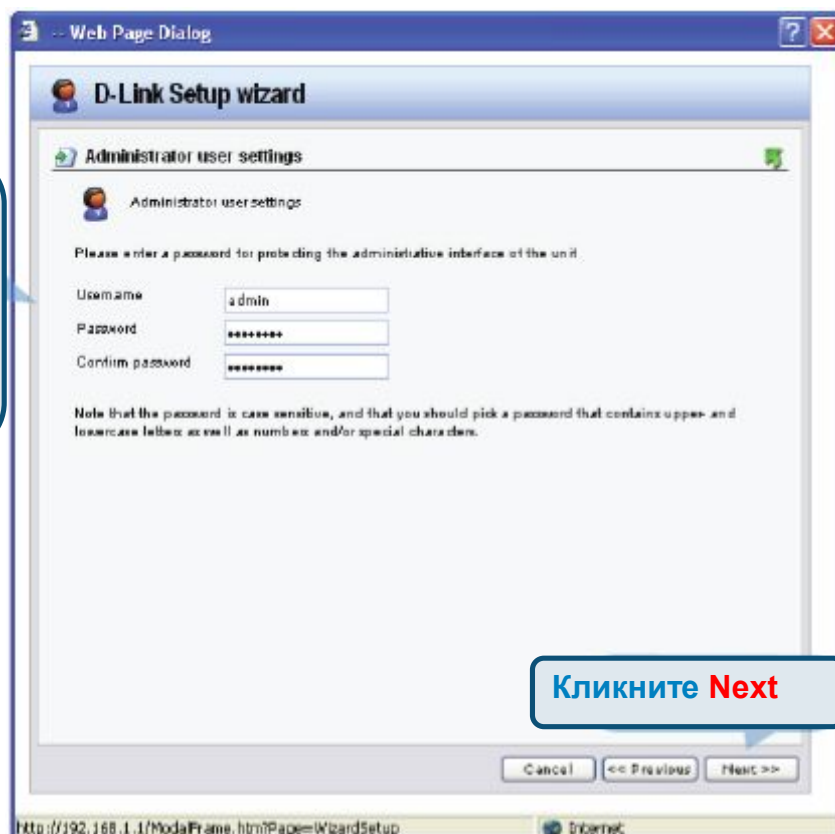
-- Web Page Dialog

D-Link Setup wizard

Administrator user settings

Administrator user settings

Please enter a password for protecting the administrative interface of the unit

Username admin

Password ••••••••

Confirm password ••••••••

Note that the password is case sensitive, and that you should pick a password that contains upper and lowercase letters as well as numbers and/or special characters.

Кликните Next

Cancel

<< Previous

Next >>

http://192.168.1.1/ModalFrame.htm?Page=WizardSetup

Internet